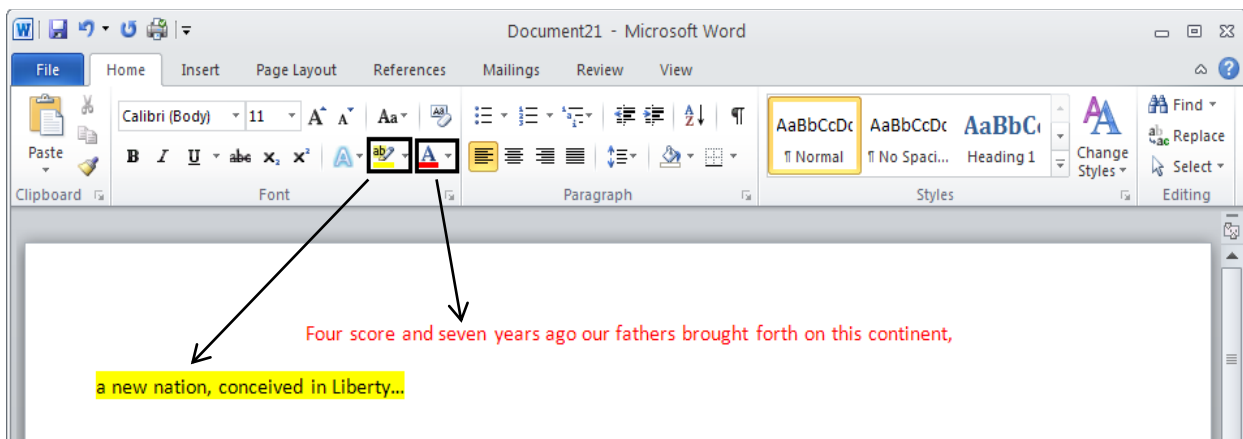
Document21 - Microsoft Word

File Home Insert Page Layout References Mailings Review View

Paste
Clipboard

Calibri (Body) 11
B I U abc $x_2$ $x^2$
Font

Paragraph

AaBbCcDc
¶ Normal
AaBbCcDc
¶ No Spaci...
AaBbC
Heading 1
Change Styles
Styles

Find
Replace
Select
Editing

Four score and seven years ago our fathers brought forth on this continent,

a new nation, conceived in Liberty...